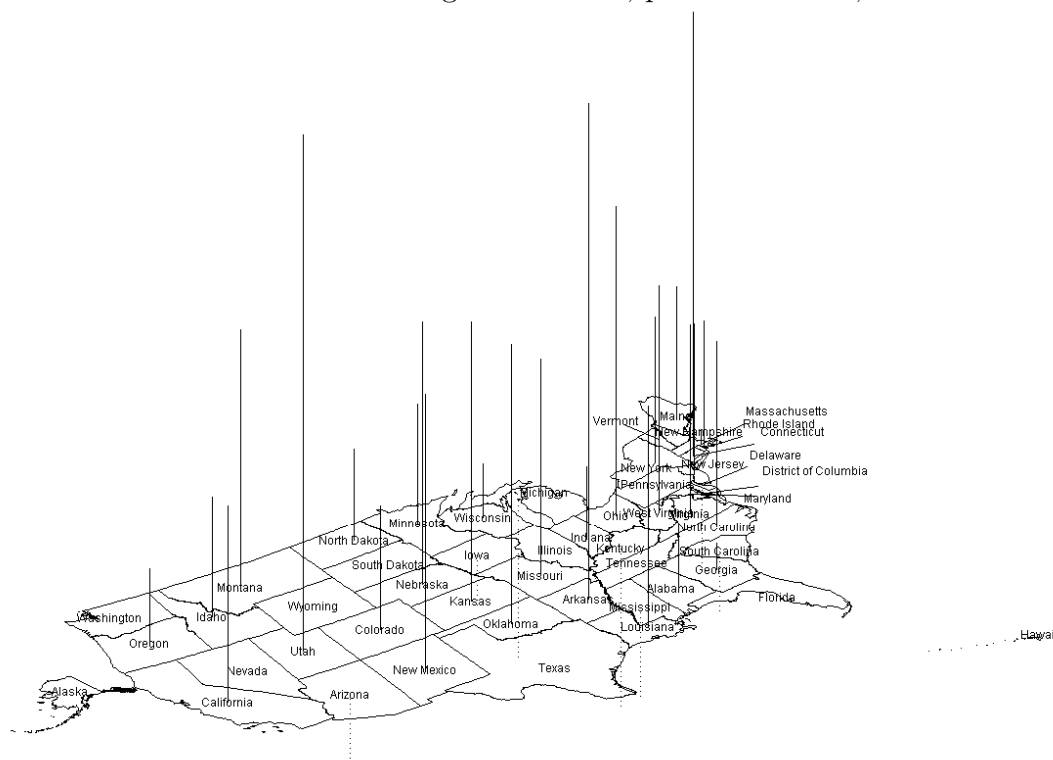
Massachusetts
Rhode Island
Connecticut
Maine
Vermont
New Hampshire
Delaware
District of Columbia
New York
New Jersey
Pennsylvania
Maryland
Michigan
Ohio
West Virginia
Virginia
North Carolina
Minnesota
Wisconsin
North Dakota
Indiana
Illinois
Kentucky
South Carolina
Iowa
South Dakota
Tennessee
Georgia
Montana
Nebraska
Missouri
Alabama
Wyoming
Kansas
Arkansas
Mississippi
Florida
Washington
Idaho
Colorado
Oklahoma
Louisiana
Hawaii
Oregon
Utah
Nevada
New Mexico
Texas
Alaska
Arizona
California